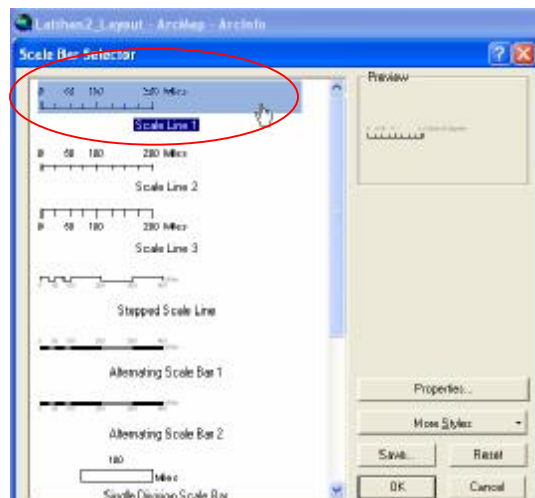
Latihan2_Layout - ArcMap - ArcInfo

Scale Bar Selector

0 50 100 200 Miles
Scale Line 1

0 50 100 200 Miles
Scale Line 2

0 50 100 200 Miles
Scale Line 3

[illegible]
Stepped Scale Line

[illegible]
Alternating Scale Bar 1

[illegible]
Alternating Scale Bar 2

100
Miles
Single Division Scale Bar

Preview

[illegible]

Properties...

More Styles

Save...

Reset

OK

Cancel